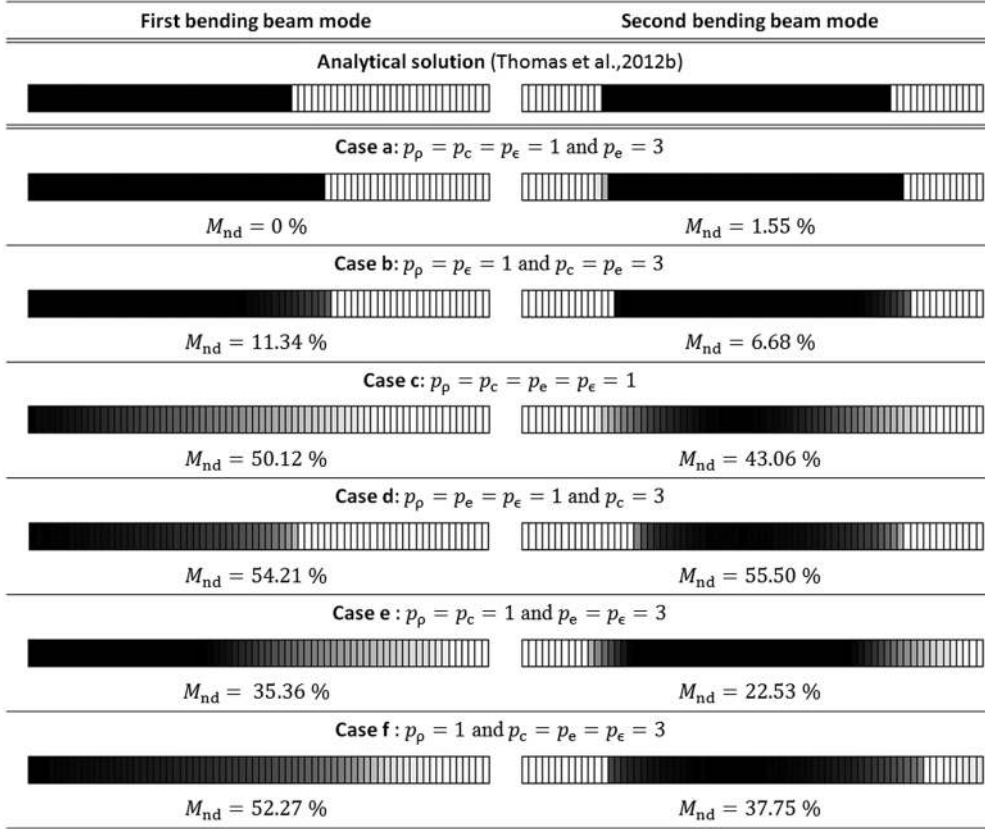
| First bending beam mode | Second bending beam mode |
|---|---|
| **Analytical solution** (Thomas et al.,2012b) | |
| **Case a**: $p_\rho = p_c = p_\epsilon = 1$ and $p_e = 3$ | |
| $M_{nd} = 0$ % | $M_{nd} = 1.55$ % |
| **Case b**: $p_\rho = p_\epsilon = 1$ and $p_c = p_e = 3$ | |
| $M_{nd} = 11.34$ % | $M_{nd} = 6.68$ % |
| **Case c**: $p_\rho = p_c = p_e = p_\epsilon = 1$ | |
| $M_{nd} = 50.12$ % | $M_{nd} = 43.06$ % |
| **Case d**: $p_\rho = p_e = p_\epsilon = 1$ and $p_c = 3$ | |
| $M_{nd} = 54.21$ % | $M_{nd} = 55.50$ % |
| **Case e** : $p_\rho = p_c = 1$ and $p_e = p_\epsilon = 3$ | |
| $M_{nd} = 35.36$ % | $M_{nd} = 22.53$ % |
| **Case f** : $p_\rho = 1$ and $p_c = p_e = p_\epsilon = 3$ | |
| $M_{nd} = 52.27$ % | $M_{nd} = 37.75$ % |